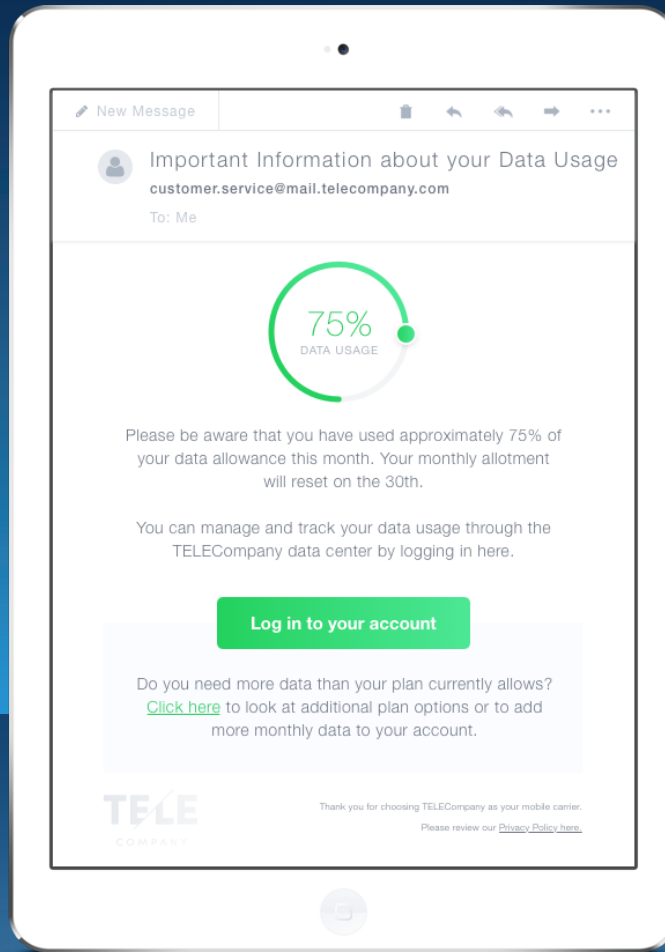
New Message

Important Information about your Data Usage
customer.service@mail.telecompany.com
To: Me

75%
DATA USAGE

Please be aware that you have used approximately 75% of your data allowance this month. Your monthly allotment will reset on the 30th.

You can manage and track your data usage through the TELECompany data center by logging in here.

Log in to your account

Do you need more data than your plan currently allows? Click here to look at additional plan options or to add more monthly data to your account.

TELE
COMPANY

Thank you for choosing TELECompany as your mobile carrier.
Please review our Privacy Policy here.